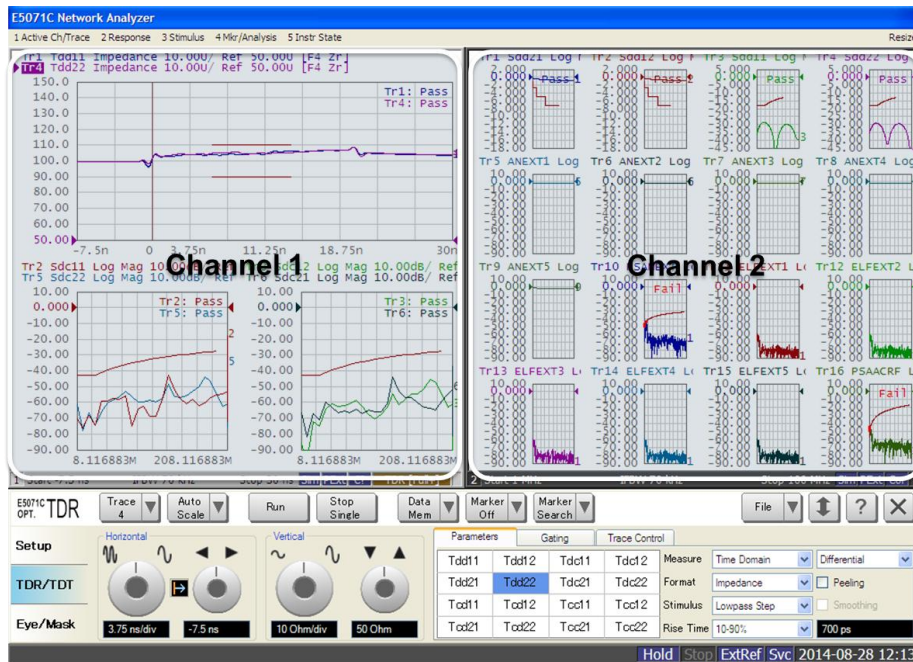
E5071C Network Analyzer

1 Active Ch/Trace 2 Response 3 Stimulus 4 Mkr/Analysis 5 Instr State Resize

Tr1 Tdd11 Impedance 10.00U/ Ref 50.00U [F4 Zr]
Tr4 Tdd22 Impedance 10.00U/ Ref 50.00U [F4 Zr]

150.0 140.0 130.0 120.0 110.0 100.0 90.00 80.00 70.00 60.00 50.00

Tr1: Pass
Tr4: Pass

-7.5n 0 3.75n 11.25n 18.75n 30n

Channel 1

Tr2 Sdc11 Log Mag 10.00dB/ Ref
Tr5 Sdc22 Log Mag 10.00dB/ Ref
Tr3 Sdc12 Log Mag 10.00dB/ Ref
Tr6 Sdc21 Log Mag 10.00dB/ Ref

10.00 0.000 -10.00 -20.00 -30.00 -40.00 -50.00 -60.00 -70.00 -80.00 -90.00

Tr2: Pass
Tr5: Pass
Tr3: Pass
Tr6: Pass

8.116883M 208.116883M 8.116883M 208.116883M

Tr1 Sdd21 Log
Tr2 Sdd12 Log
Tr3 Sdd11 Log
Tr4 Sdd22 Log
Pass Pass Pass Pass

Tr5 ANEXT1 Log
Tr6 ANEXT2 Log
Tr7 ANEXT3 Log
Tr8 ANEXT4 Log

Tr9 ANEXT5 Log
Tr10
Channel 2
ELFEXT1 L
Tr12 ELFEXT2 L
Fail

Tr13 ELFEXT3 L
Tr14 ELFEXT4 L
Tr15 ELFEXT5 L
Tr16 PSAACRF L
Fail

1 Start -7.5 ns
2 Start 1 MHz

E5071C OPT. TDR

Trace 4
Auto Scale
Run
Stop Single
Data Mem
Marker Off
Marker Search
File
?

Setup
TDR/TDT
Eye/Mask

Horizontal
3.75 ns/div
-7.5 ns

Vertical
10 Ohm/div
50 Ohm

Parameters
Gating
Trace Control

| Tdd11 | Tdd12 | Tdc11 | Tdc12 |
|---|---|---|---|
| Tdd21 | Tdd22 | Tdc21 | Tdc22 |
| Tcd11 | Tcd12 | Tcc11 | Tcc12 |
| Tcd21 | Tcd22 | Tcc21 | Tcc22 |

Measure Time Domain
Differential
Format Impedance
Peeling
Stimulus Lowpass Step
Smoothing
Rise Time 10-90%
700 ps

Hold Stop ExtRef Svc 2014-08-28 12:13